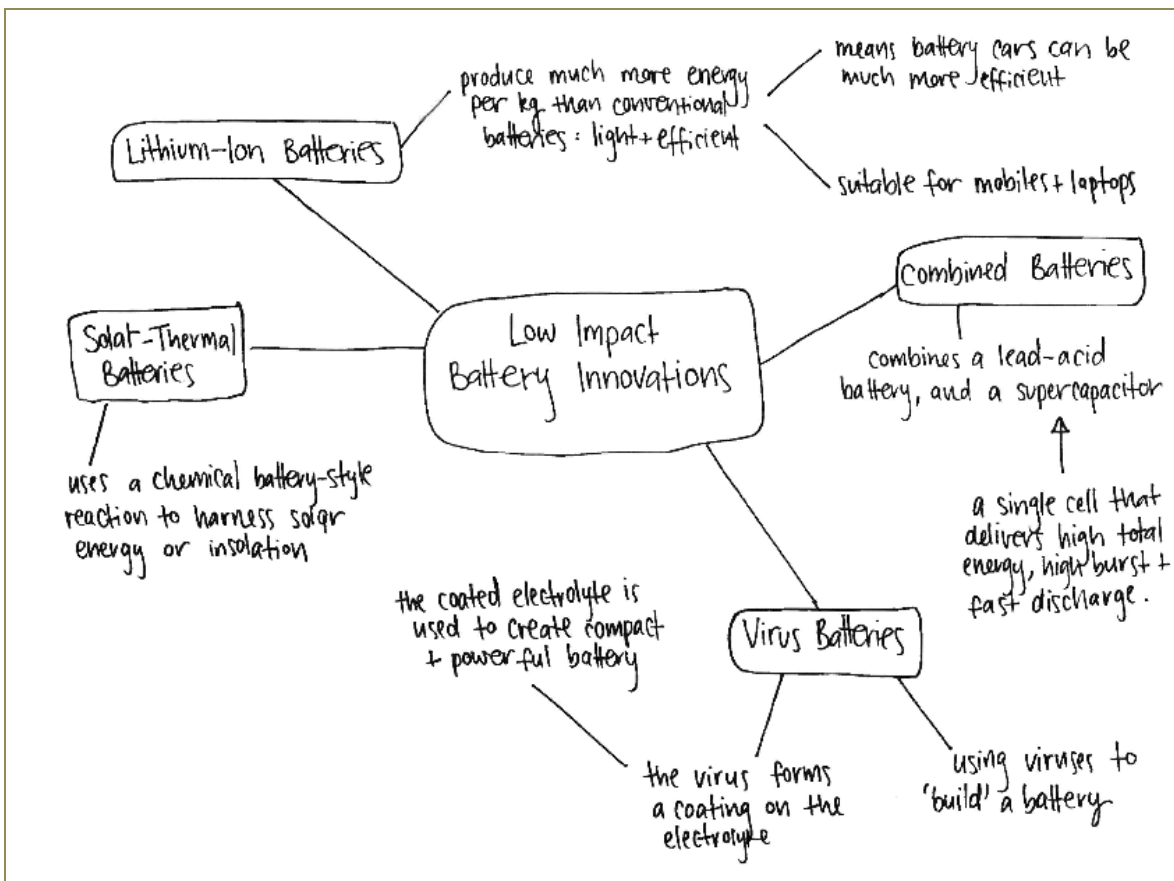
Low Impact Battery Innovations

Lithium-Ion Batteries

produce much more energy per kg than conventional batteries : light + efficient

means battery cars can be much more efficient

suitable for mobiles + laptops

Combined Batteries

combines a lead-acid battery, and a supercapacitor

a single cell that delivers high total energy, high burst + fast discharge.

Virus Batteries

using viruses to 'build' a battery

the virus forms a coating on the electrolyte

the coated electrolyte is used to create compact + powerful battery

Solar-Thermal Batteries

uses a chemical battery-style reaction to harness solar energy or insolation